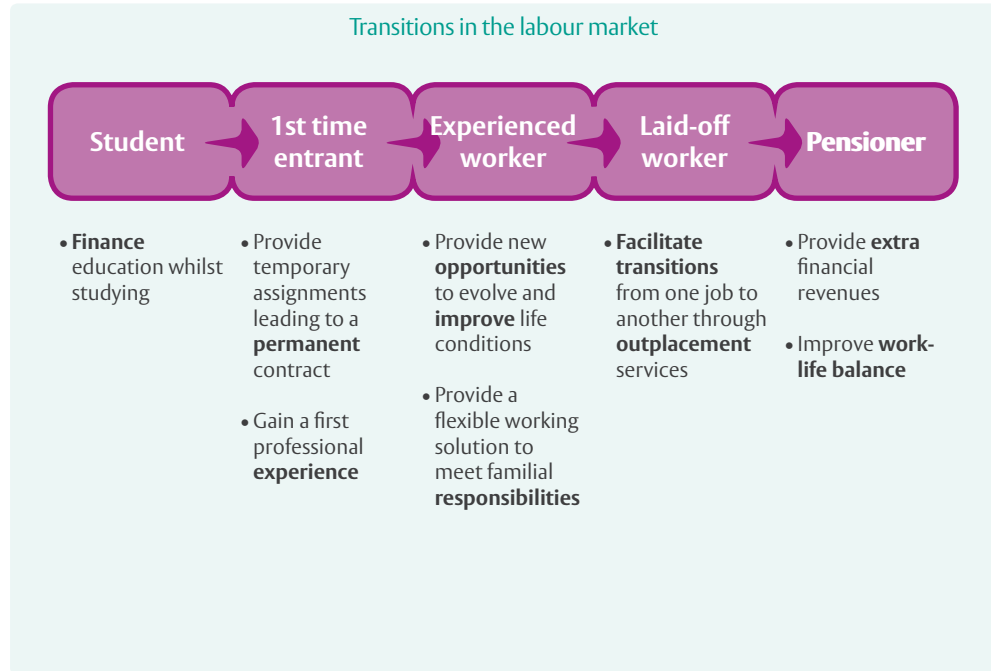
Transitions in the labour market

Student

1st time entrant

Experienced worker

Laid-off worker

Pensioner

• Finance education whilst studying

• Provide temporary assignments leading to a permanent contract

• Gain a first professional experience

• Provide new opportunities to evolve and improve life conditions

• Provide a flexible working solution to meet familial responsibilities

• Facilitate transitions from one job to another through outplacement services

• Provide extra financial revenues

• Improve work-life balance